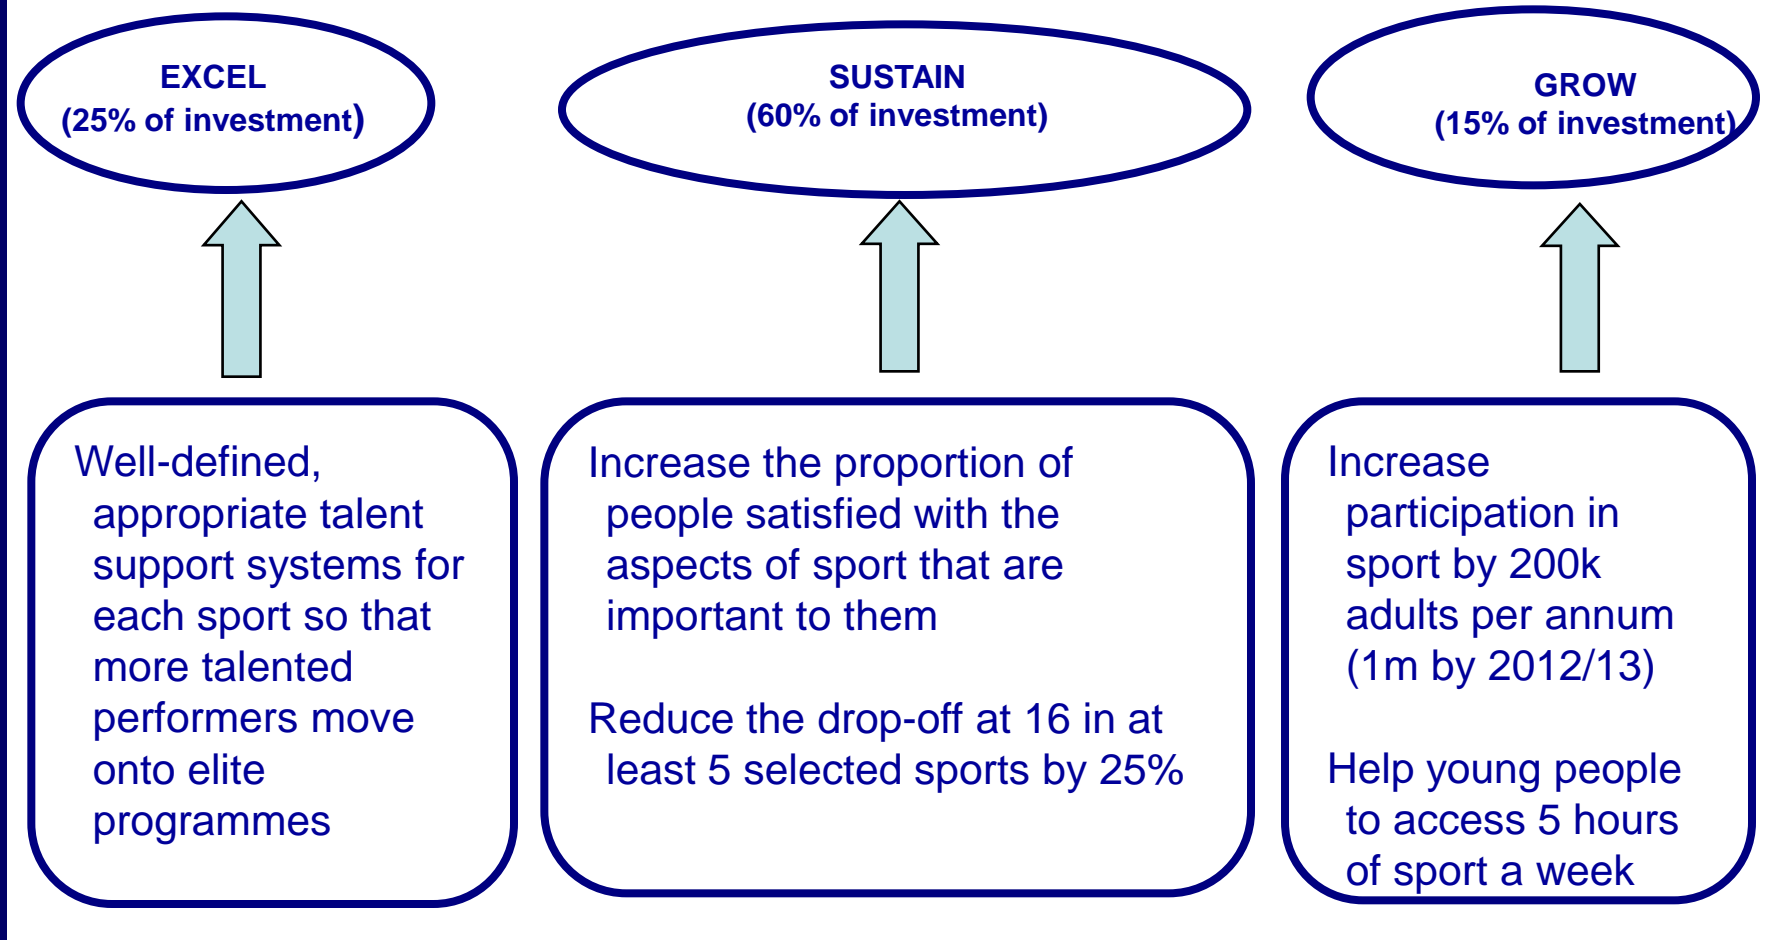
EXCEL
(25% of investment)

SUSTAIN
(60% of investment)

GROW
(15% of investment)

Well-defined, appropriate talent support systems for each sport so that more talented performers move onto elite programmes

Increase the proportion of people satisfied with the aspects of sport that are important to them

Reduce the drop-off at 16 in at least 5 selected sports by 25%

Increase participation in sport by 200k adults per annum (1m by 2012/13)

Help young people to access 5 hours of sport a week